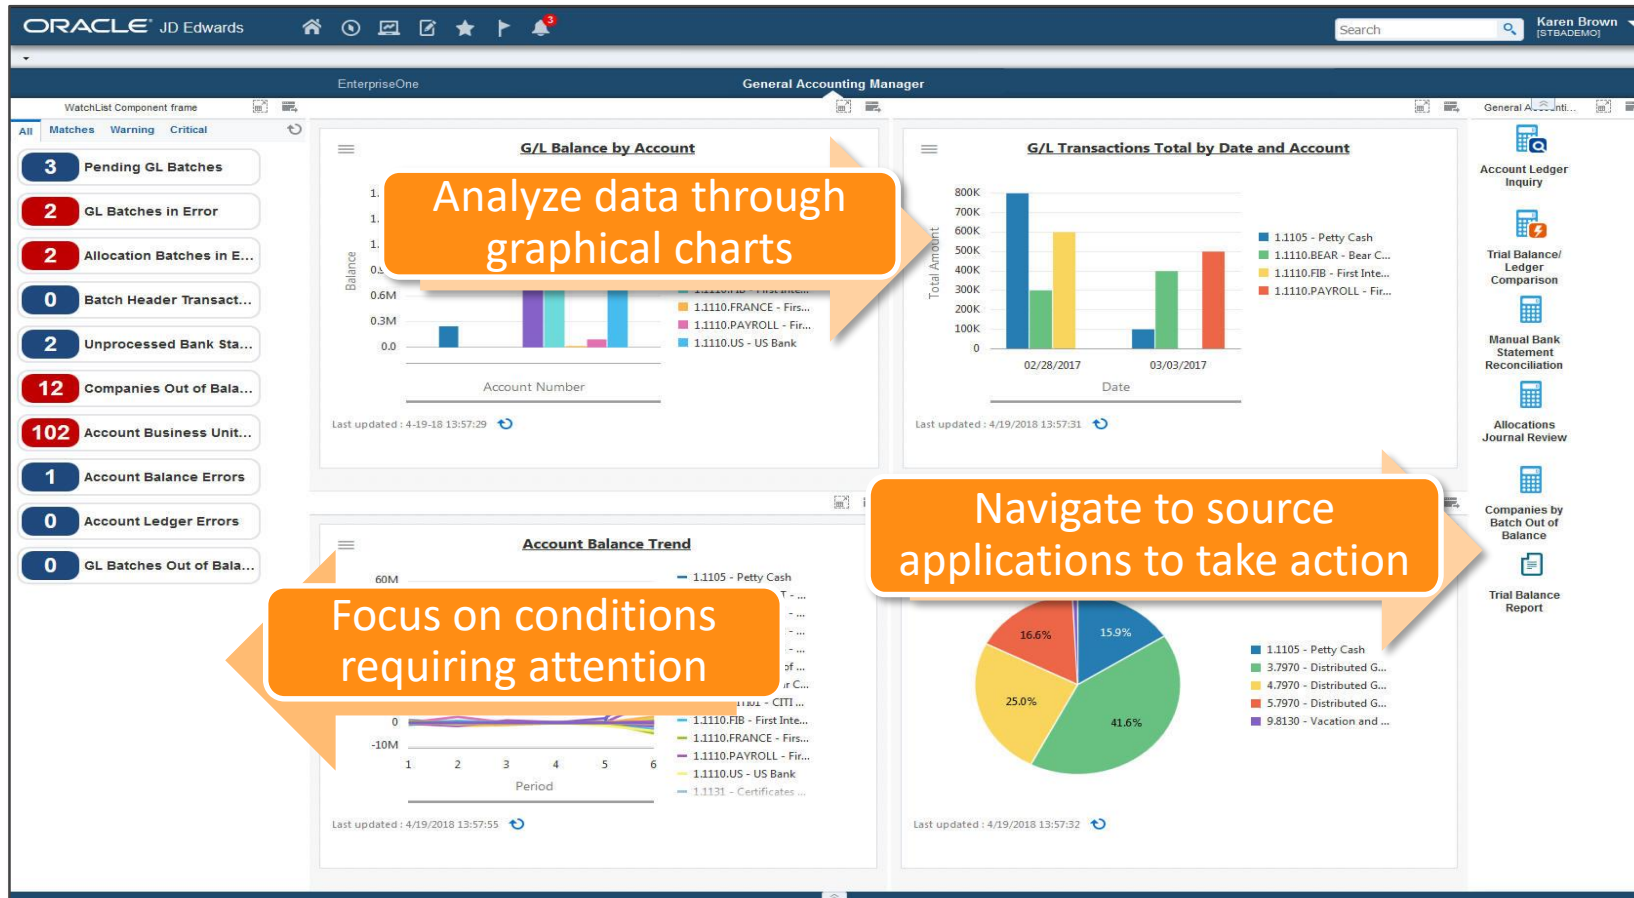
ORACLE JD Edwards

3

Search

Karen Brown [STBADEMO]

EnterpriseOne

General Accounting Manager

WatchList Component frame

All Matches Warning Critical

3 Pending GL Batches

2 GL Batches in Error

2 Allocation Batches in E...

0 Batch Header Transact...

2 Unprocessed Bank Sta...

12 Companies Out of Bala...

102 Account Business Unit...

1 Account Balance Errors

0 Account Ledger Errors

0 GL Batches Out of Bala...

G/L Balance by Account

Analyze data through graphical charts

Balance

0.6M

0.3M

0.0

1.1110.FRANCE - Firs...

1.1110.PAYROLL - Fir...

1.1110.US - US Bank

Account Number

Last updated : 4-19-18 13:57:29

G/L Transactions Total by Date and Account

800K

700K

600K

500K

400K

300K

200K

100K

0

Total Amount

02/28/2017

03/03/2017

Date

1.1105 - Petty Cash

1.1110.BEAR - Bear C...

1.1110.FIB - First Inte...

1.1110.PAYROLL - Fir...

Last updated : 4/19/2018 13:57:31

General A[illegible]nti...

Account Ledger Inquiry

Trial Balance/ Ledger Comparison

Manual Bank Statement Reconciliation

Allocations Journal Review

Companies by Batch Out of Balance

Trial Balance Report

Account Balance Trend

60M

0

-10M

1 2 3 4 5 6

Period

1.1105 - Petty Cash

Focus on conditions requiring attention

1.1110.FIB - First Inte...

1.1110.FRANCE - Firs...

1.1110.PAYROLL - Fir...

1.1110.US - US Bank

1.1131 - Certificates ...

Last updated : 4/19/2018 13:57:55

Navigate to source applications to take action

16.6%

15.9%

25.0%

41.6%

1.1105 - Petty Cash

3.7970 - Distributed G...

4.7970 - Distributed G...

5.7970 - Distributed G...

9.8130 - Vacation and ...

Last updated : 4/19/2018 13:57:32